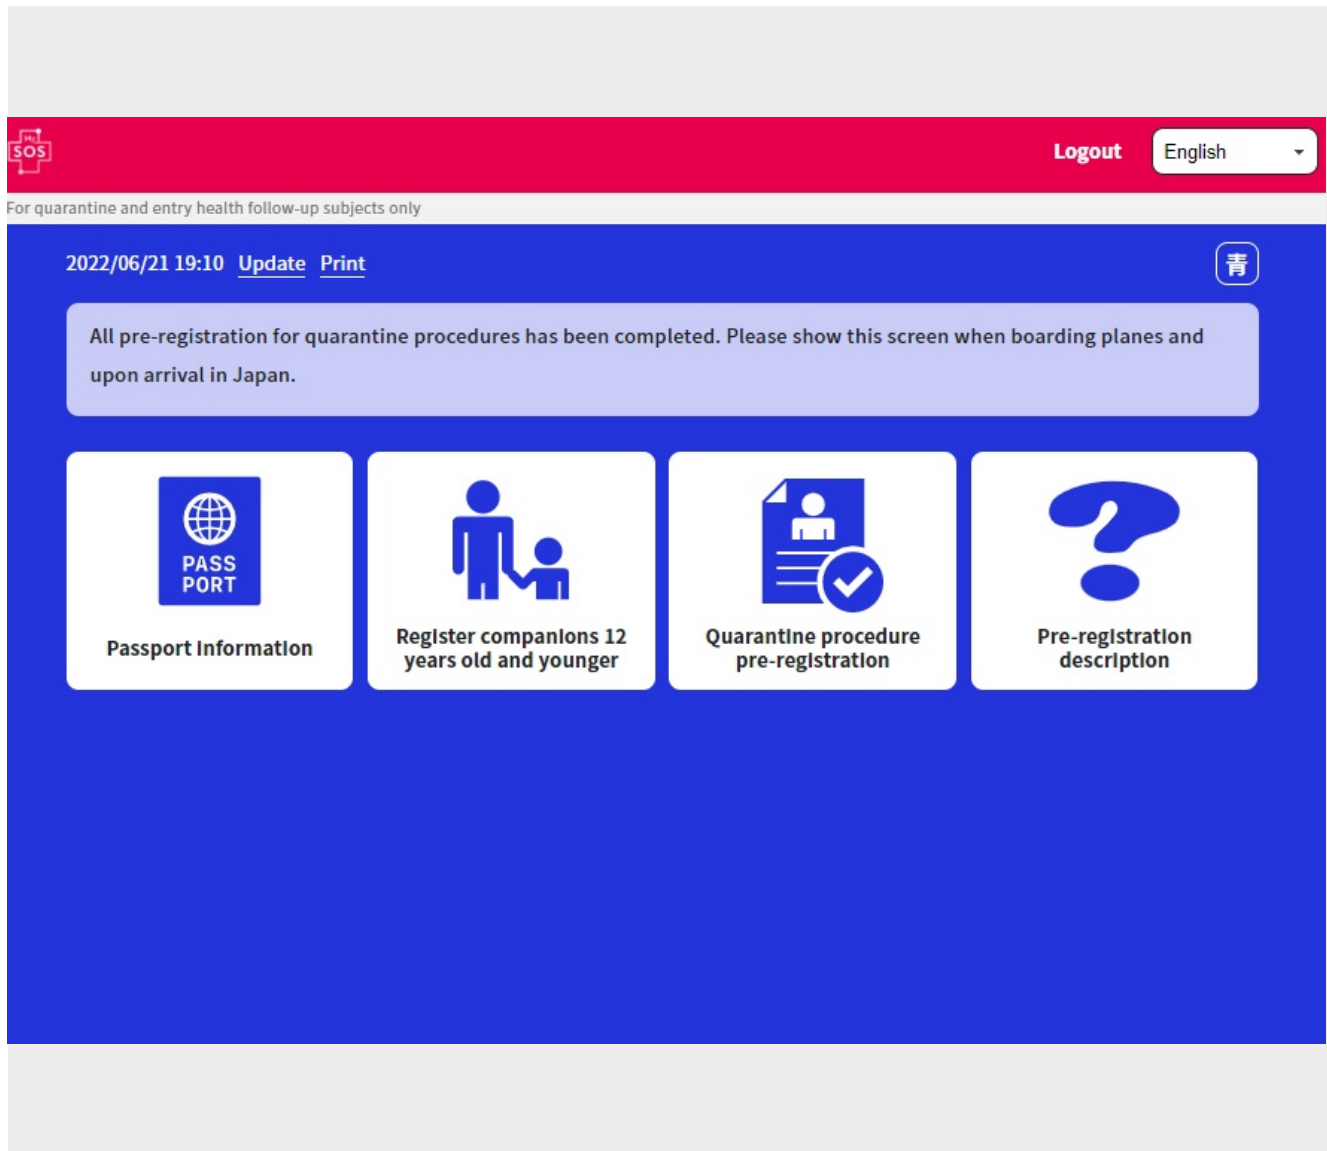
My SOS

Logout English

For quarantine and entry health follow-up subjects only

2022/06/21 19:10 Update Print

青

All pre-registration for quarantine procedures has been completed. Please show this screen when boarding planes and upon arrival in Japan.

PASS PORT

Passport Information

Register companions 12 years old and younger

Quarantine procedure pre-registration

Pre-registration description